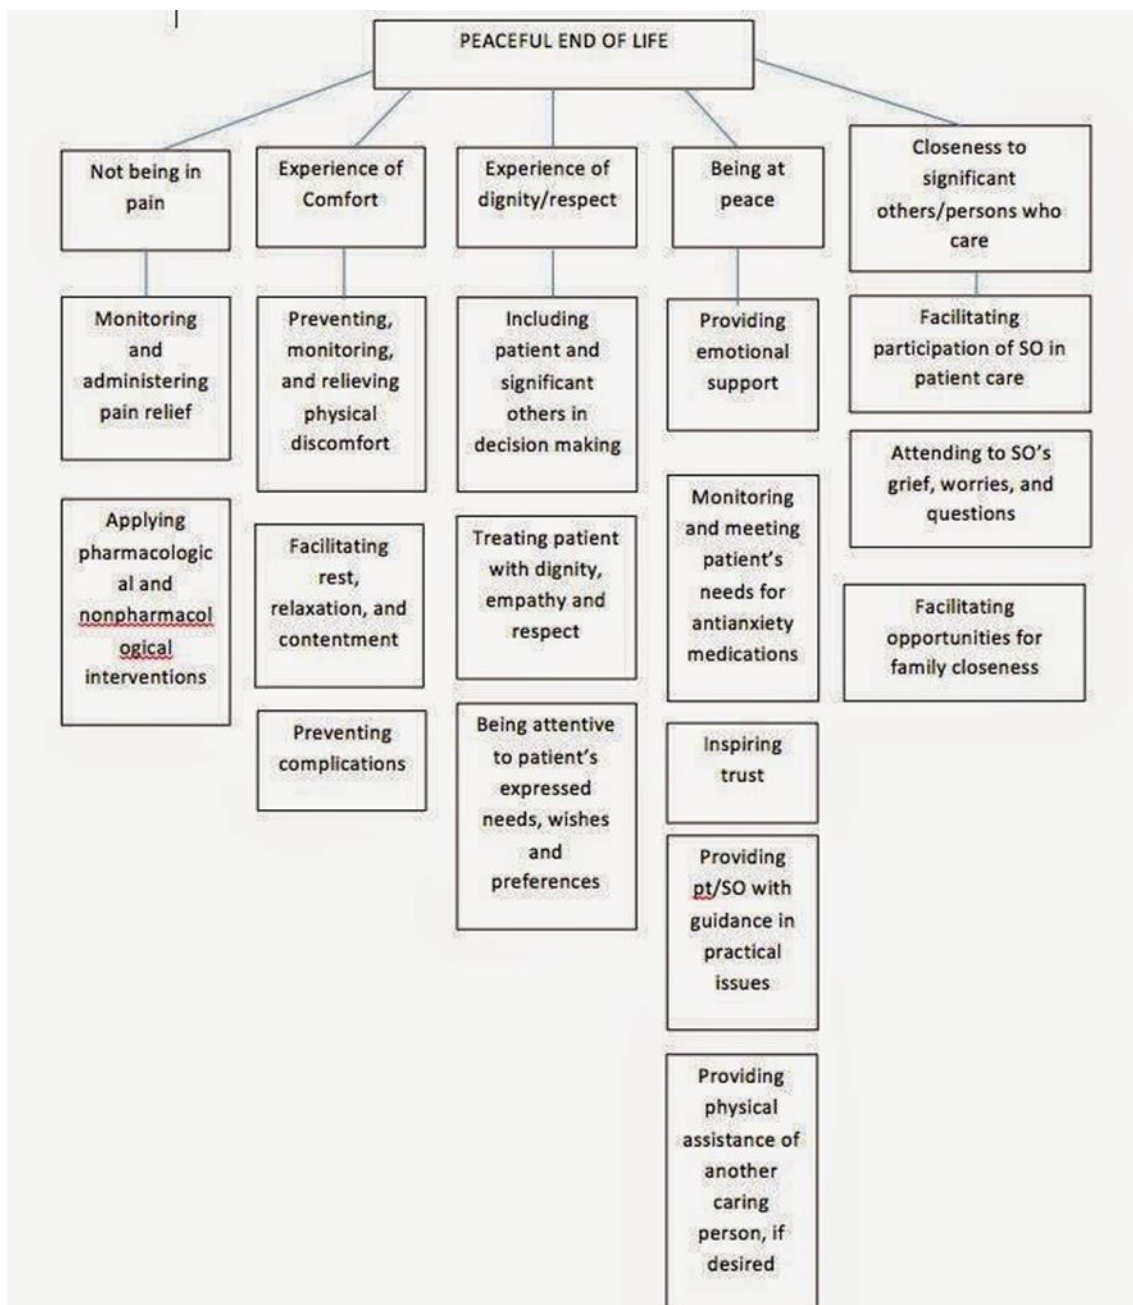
PEACEFUL END OF LIFE

Not being in pain

Monitoring and administering pain relief

Applying pharmacological and nonpharmacological interventions

Experience of Comfort

Preventing, monitoring, and relieving physical discomfort

Facilitating rest, relaxation, and contentment

Preventing complications

Experience of dignity/respect

Including patient and significant others in decision making

Treating patient with dignity, empathy and respect

Being attentive to patient's expressed needs, wishes and preferences

Being at peace

Providing emotional support

Monitoring and meeting patient's needs for antianxiety medications

Inspiring trust

Providing pt/SO with guidance in practical issues

Providing physical assistance of another caring person, if desired

Closeness to significant others/persons who care

Facilitating participation of SO in patient care

Attending to SO's grief, worries, and questions

Facilitating opportunities for family closeness